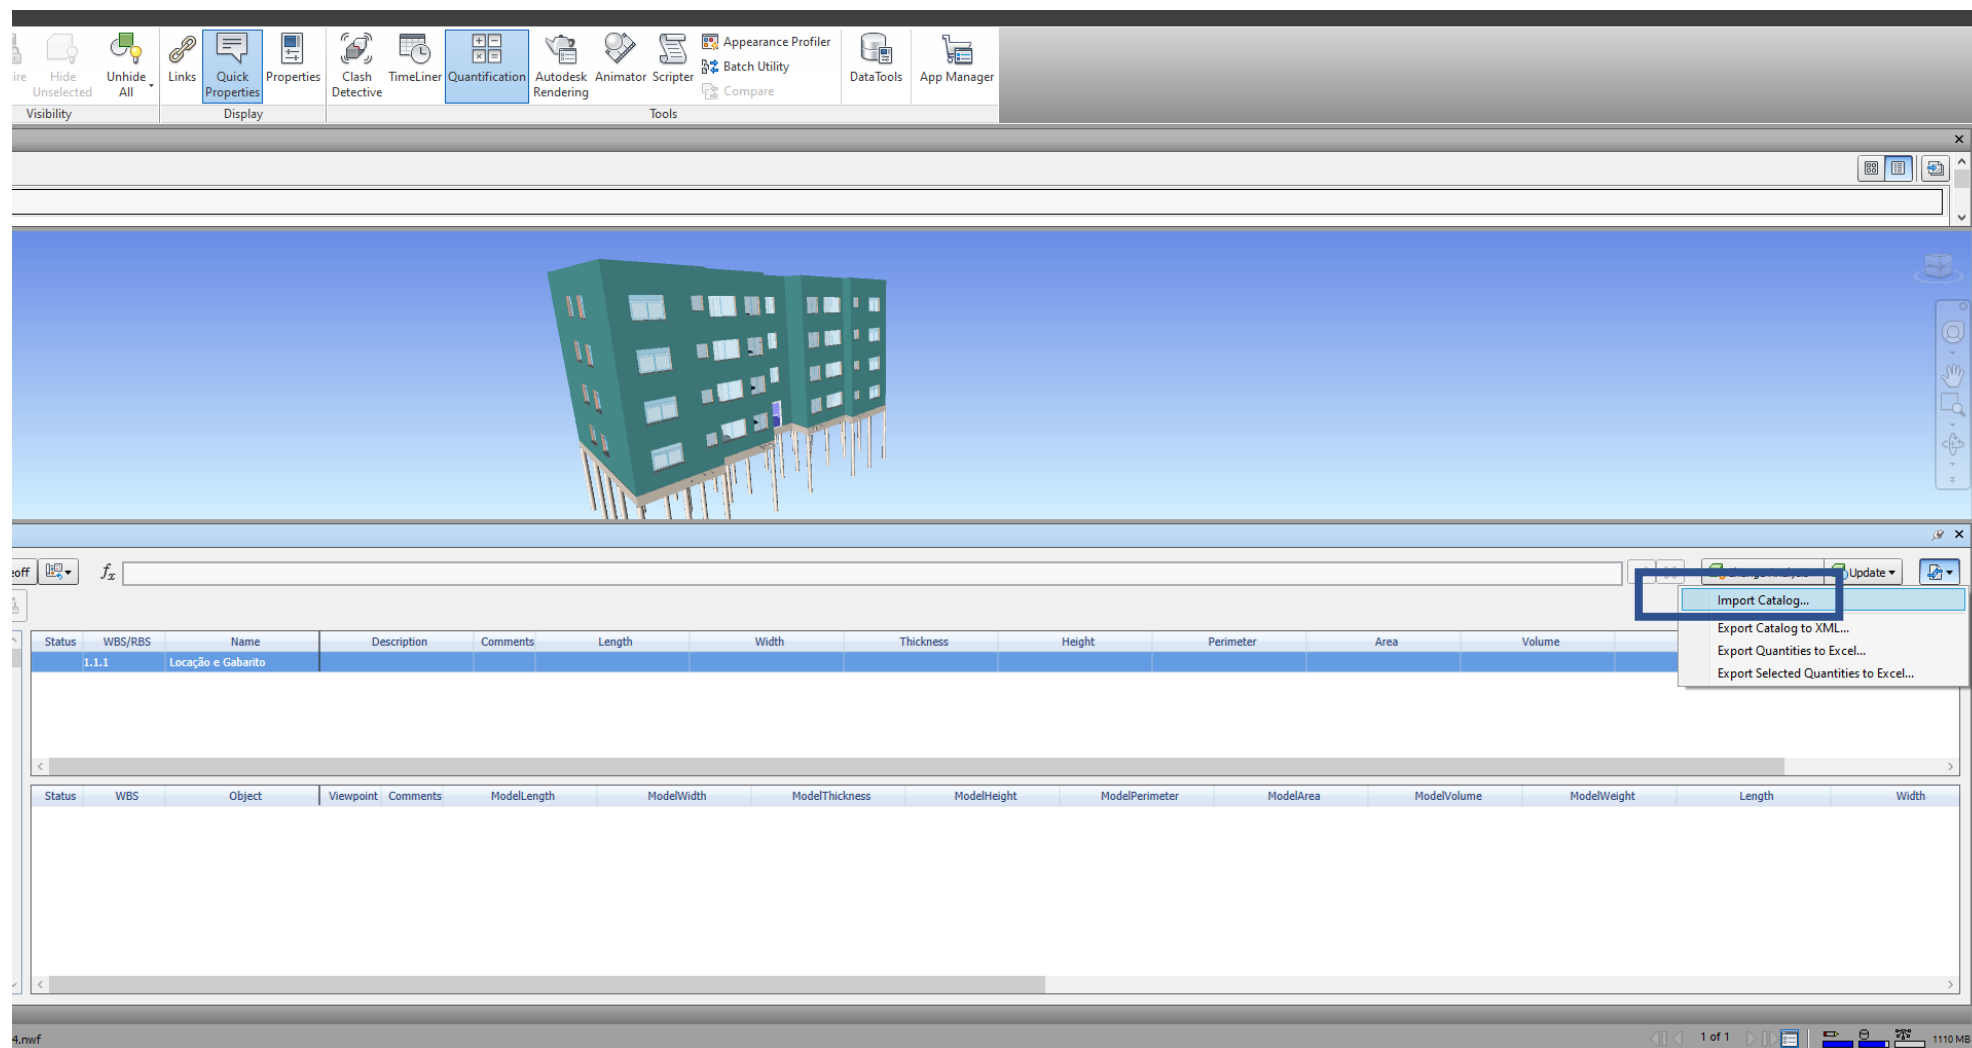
ire Hide Unselected Unhide All Links Quick Properties Properties Clash Detective TimeLiner Quantification Autodesk Rendering Animator Scripter Appearance Profiler Batch Utility Compare DataTools App Manager

Visibility Display Tools

eoff $f_x$

Update

Import Catalog...
Export Catalog to XML...
Export Quantities to Excel...
Export Selected Quantities to Excel...

| Status | WBS/RBS | Name | Description | Comments | Length | Width | Thickness | Height | Perimeter | Area | Volume |
|---|---|---|---|---|---|---|---|---|---|---|---|
| | 1.1.1 | Locação e Gabarito | | | | | | | | | |

| Status | WBS | Object | Viewpoint | Comments | ModelLength | ModelWidth | ModelThickness | ModelHeight | ModelPerimeter | ModelArea | ModelVolume | ModelWeight | Length | Width |
|---|---|---|---|---|---|---|---|---|---|---|---|---|---|---|

4.nwf 1 of 1 1110 MB